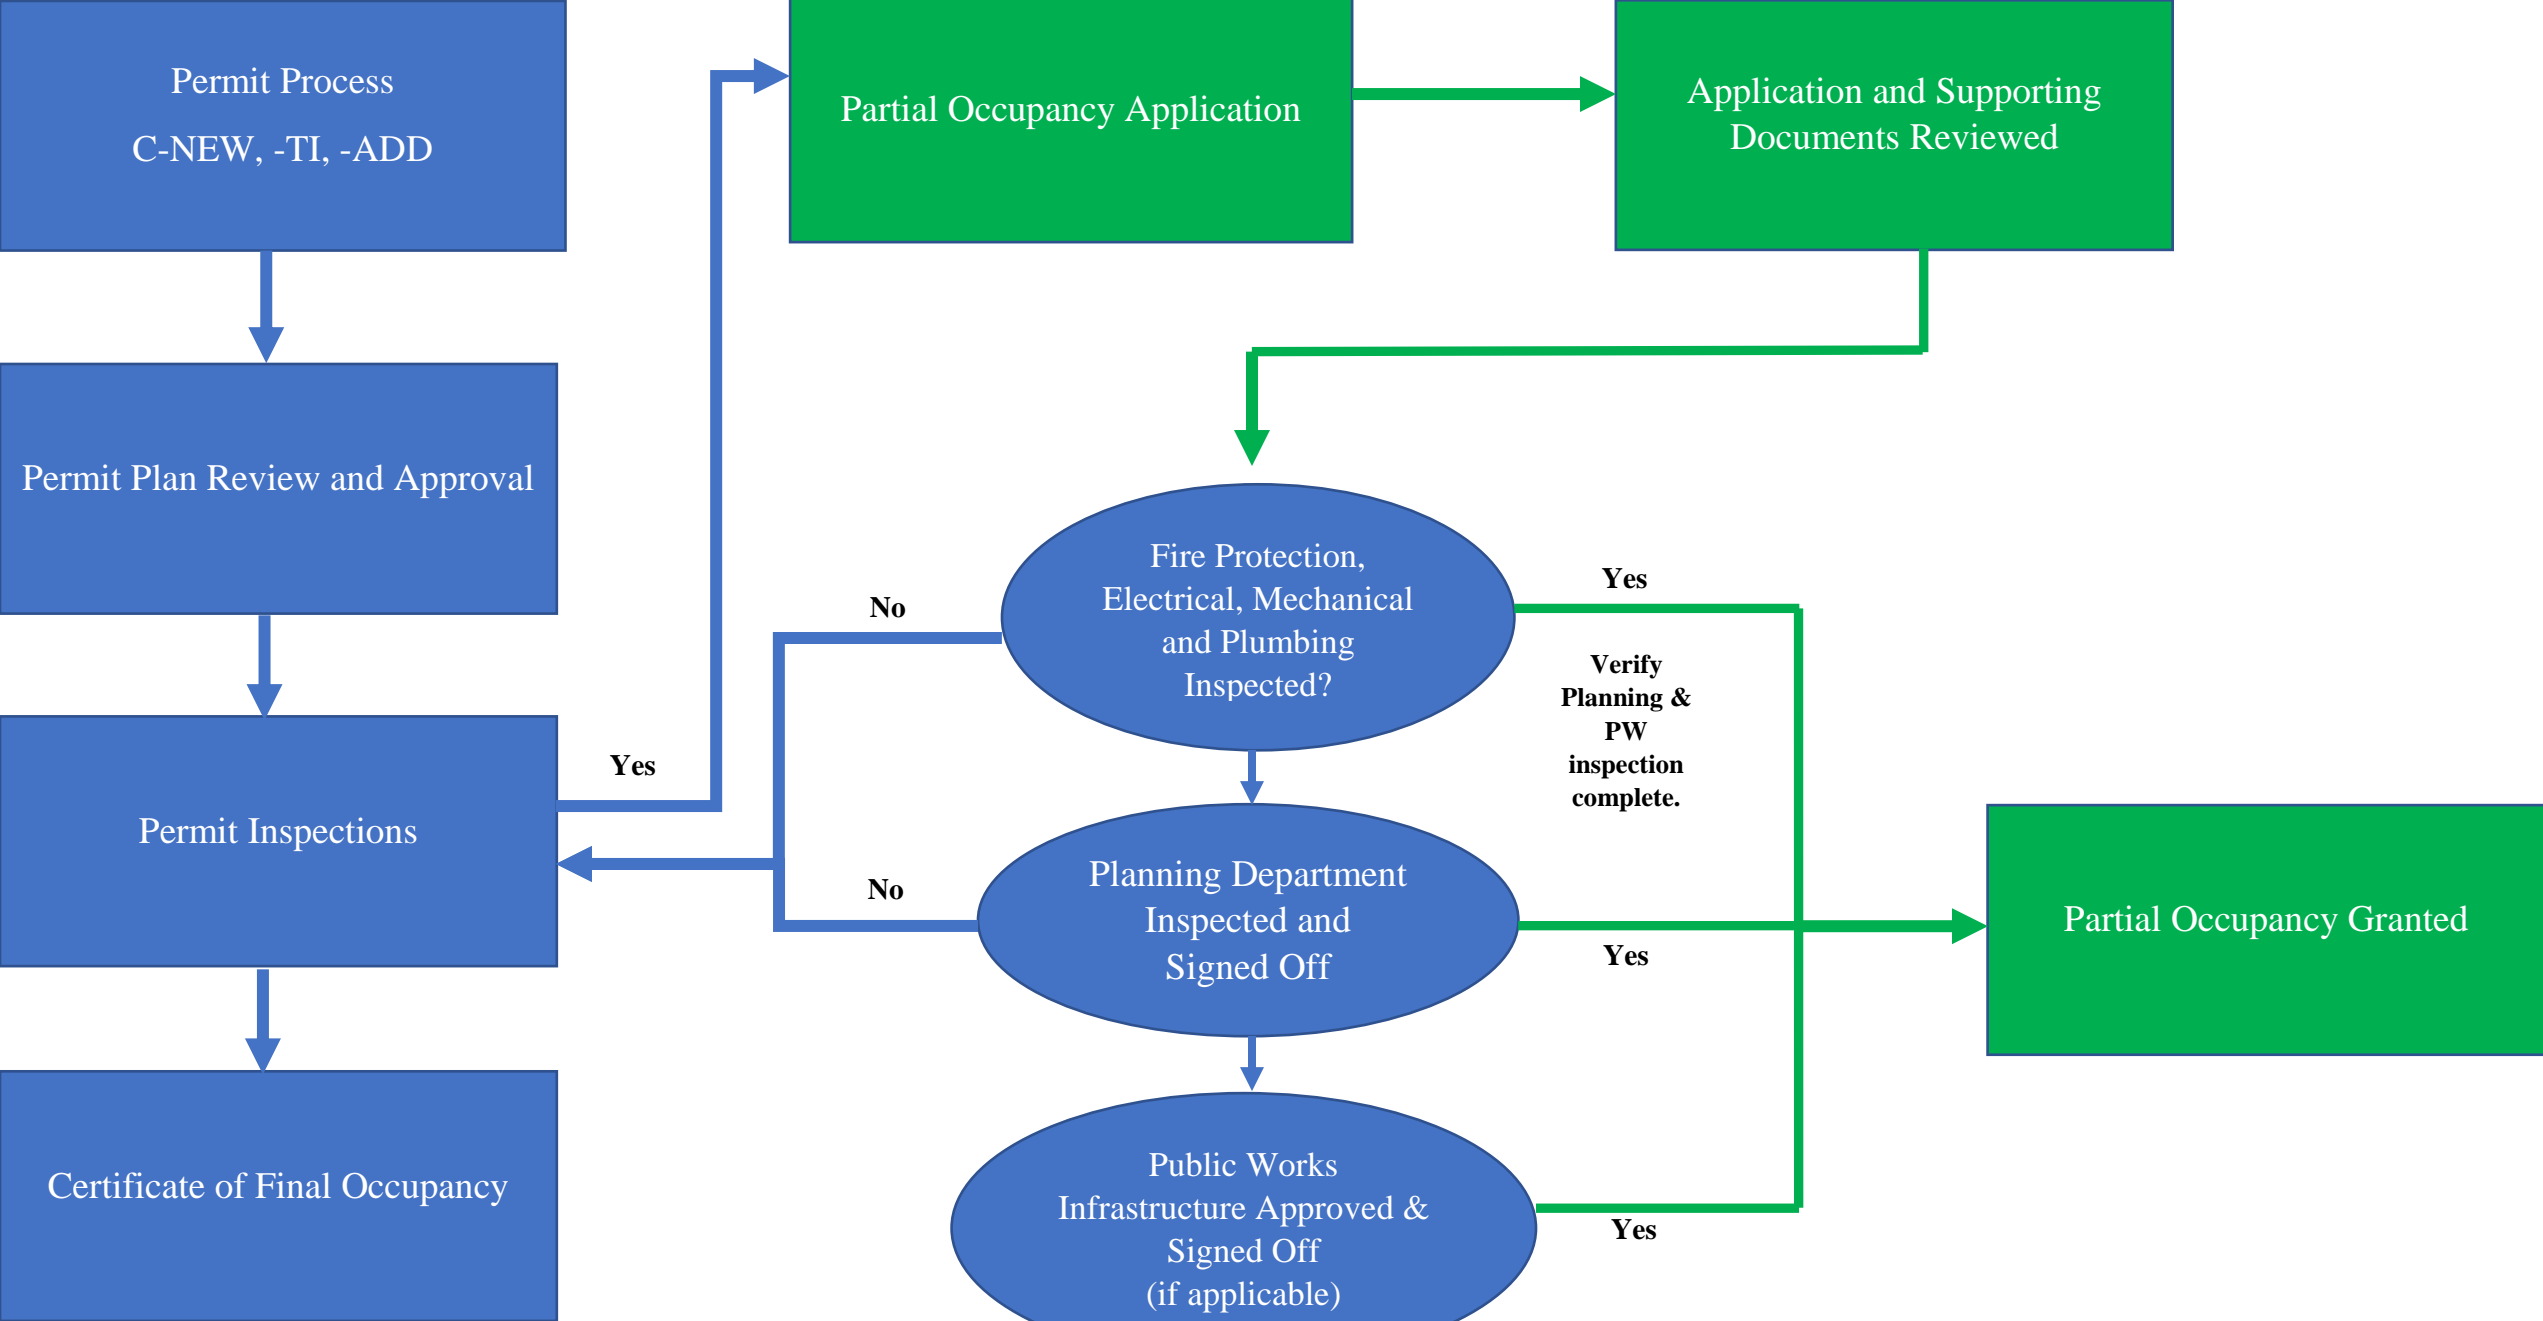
Permit Process
C-NEW, -TI, -ADD

Partial Occupancy Application

Application and Supporting Documents Reviewed

Permit Plan Review and Approval

Fire Protection, Electrical, Mechanical and Plumbing Inspected?

No

Yes

Verify Planning & PW inspection complete.

Yes

Permit Inspections

No

Planning Department Inspected and Signed Off

Yes

Partial Occupancy Granted

Certificate of Final Occupancy

Public Works Infrastructure Approved & Signed Off (if applicable)

Yes